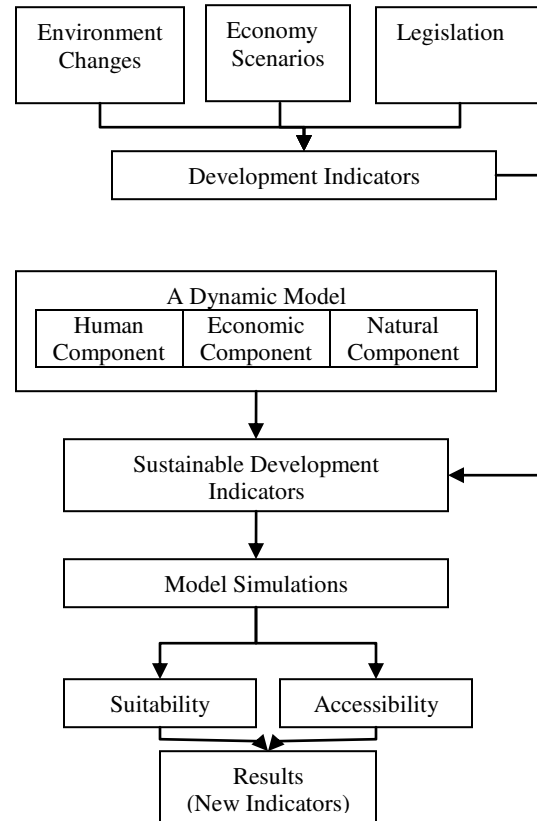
Environment Changes

Economy Scenarios

Legislation

Development Indicators

A Dynamic Model

| Human Component | Economic Component | Natural Component |
|---|---|---|

Sustainable Development Indicators

Model Simulations

Suitability

Accessibility

Results (New Indicators)